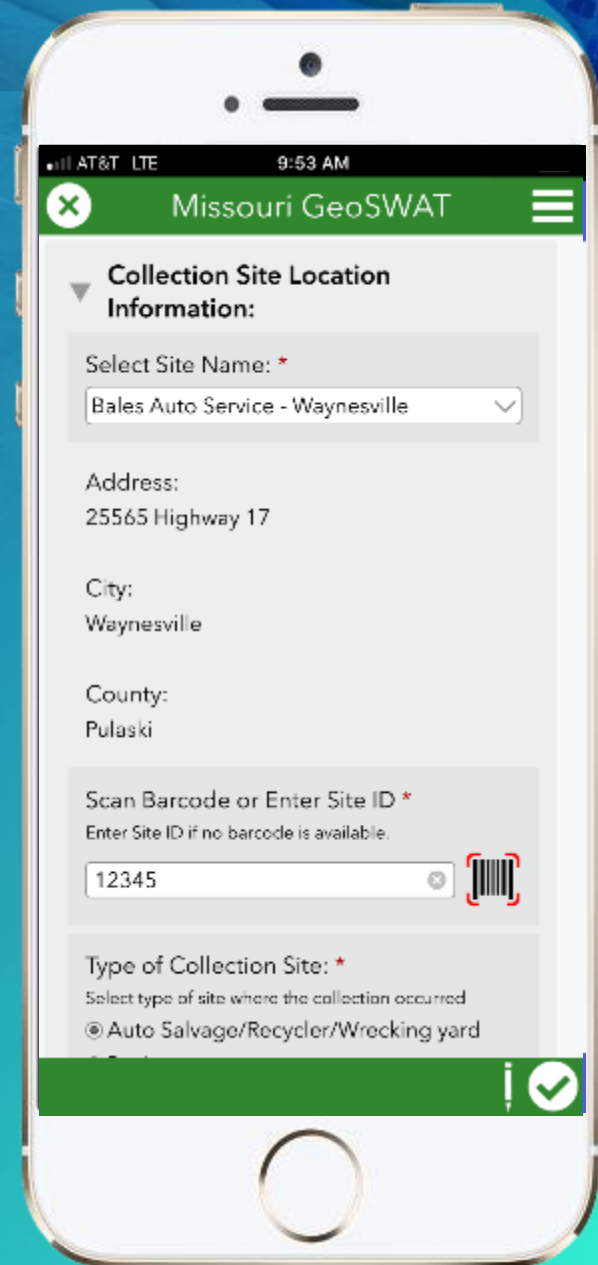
AT&T LTE 9:53 AM

Missouri GeoSWAT

Collection Site Location Information:

Select Site Name: *

Bales Auto Service - Waynesville

Address:
25565 Highway 17

City:
Waynesville

County:
Pulaski

Scan Barcode or Enter Site ID *
Enter Site ID if no barcode is available.

12345

Type of Collection Site: *
Select type of site where the collection occurred

Auto Salvage/Recycler/Wrecking yard

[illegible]